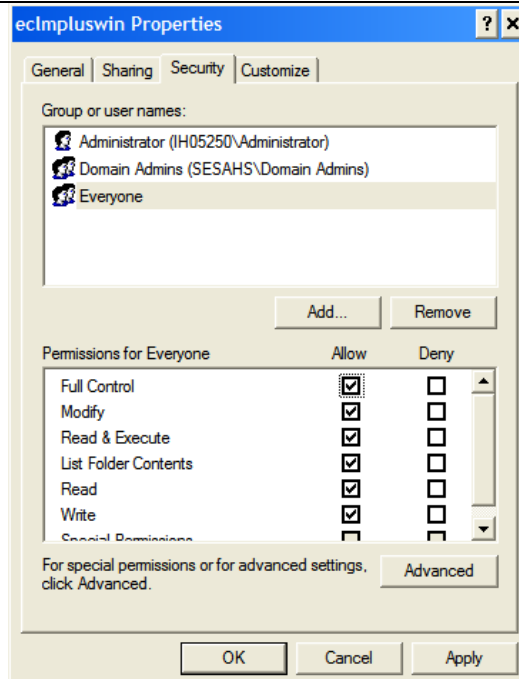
eclmpluswin Properties

? X

General | Sharing | Security | Customize

Group or user names:

Administrator (IH05250\Administrator)
Domain Admins (SESAHS\Domain Admins)
Everyone

Add... Remove

| Permissions for Everyone | Allow | Deny |
|---|---|---|
| Full Control | ☑ | ☐ |
| Modify | ☑ | ☐ |
| Read & Execute | ☑ | ☐ |
| List Folder Contents | ☑ | ☐ |
| Read | ☑ | ☐ |
| Write | ☑ | ☐ |
| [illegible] | ☐ | ☐ |

For special permissions or for advanced settings, click Advanced.

Advanced

OK Cancel Apply